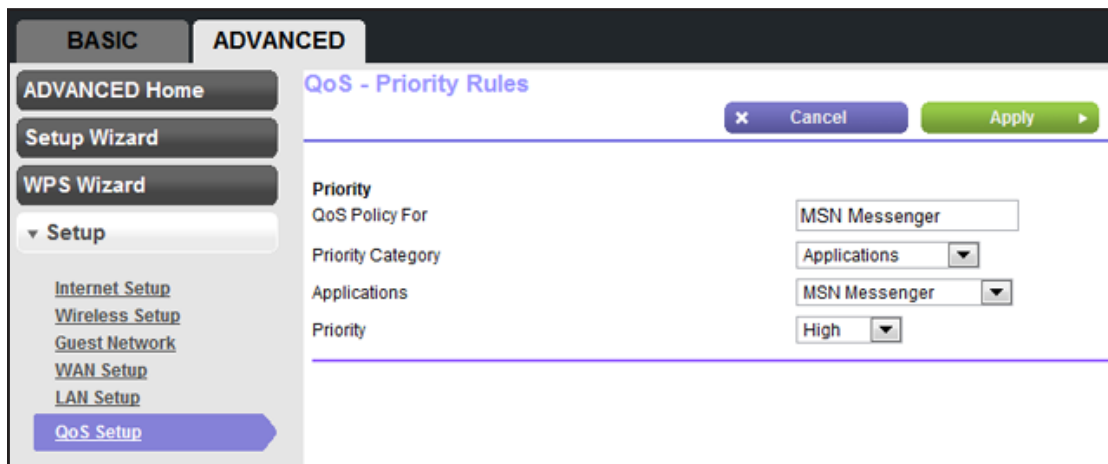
BASIC ADVANCED

ADVANCED Home
Setup Wizard
WPS Wizard
Setup

Internet Setup
Wireless Setup
Guest Network
WAN Setup
LAN Setup
QoS Setup

QoS - Priority Rules

Cancel
Apply

Priority

| QoS Policy For | MSN Messenger |
|---|---|
| Priority Category | Applications |
| Applications | MSN Messenger |
| Priority | High |